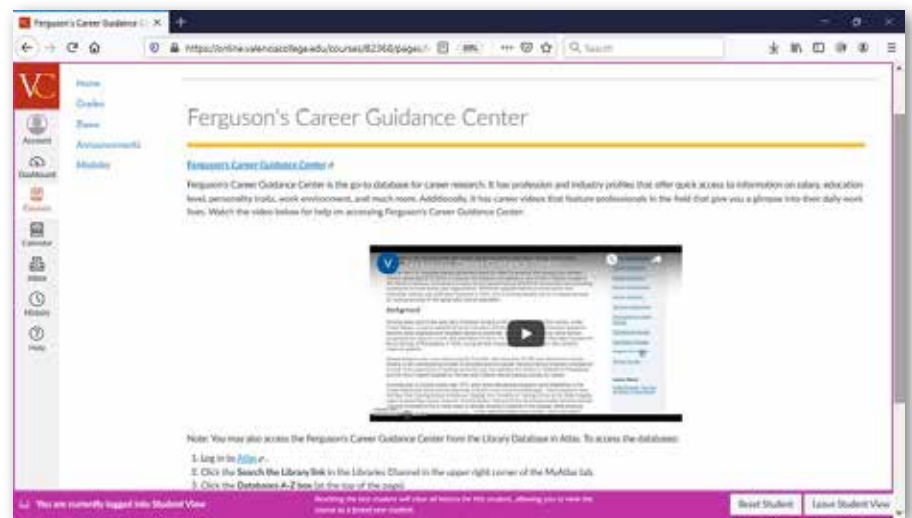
Ferguson's Career Guidance C ×

https://online.valenciacollege.edu/courses/82368/pages/

80%

Search

VC

Account

Dashboard

Courses

Calendar

Inbox

History

Help

Home

Grades

Zoom

Announcements

Modules

Ferguson's Career Guidance Center

Ferguson's Career Guidance Center

Ferguson's Career Guidance Center is the go-to database for career research. It has profession and industry profiles that offer quick access to information on salary, education level, personality traits, work environment, and much more. Additionally, it has career videos that feature professionals in the field that give you a glimpse into their daily work lives. Watch the video below for help on accessing Ferguson's Career Guidance Center.

Background

Note: You may also access the Ferguson's Career Guidance Center from the Library Database in Atlas. To access the databases:

1. Log in to Atlas.
2. Click the Search the Library link in the Libraries Channel in the upper right corner of the MyAtlas tab.
3. Click the Databases A-Z box (at the top of the page).

You are currently logged into Student View

Resetting the test student will clear all history for this student, allowing you to view the course as a brand new student.

Reset Student

Leave Student View